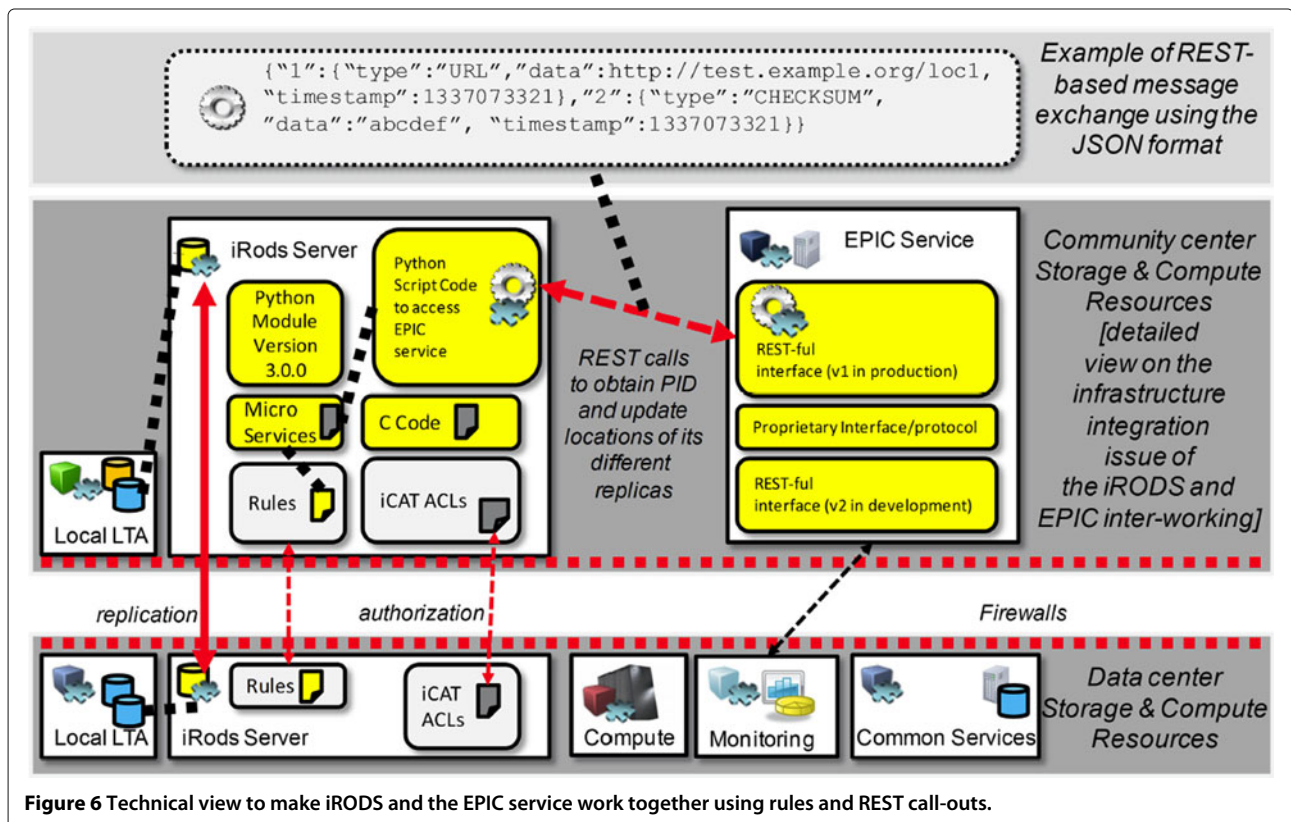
{"1":{"type":"URL","data":http://test.example.org/loc1, "timestamp":1337073321},"2":{"type":"CHECKSUM", "data":"abcdef", "timestamp":1337073321}}

Example of REST-based message exchange using the JSON format

iRods Server

Python Module Version 3.0.0

Python Script Code to access EPIC service

Micro Services

C Code

Rules

iCAT ACLs

Local LTA

REST calls to obtain PID and update locations of its different replicas

EPIC Service

REST-ful interface (v1 in production)

Proprietary Interface/protocol

REST-ful interface (v2 in development)

Community center Storage & Compute Resources [detailed view on the infrastructure integration issue of the iRODS and EPIC inter-working]

replication

authorization

Firewalls

Local LTA

Rules

iRods Server

iCAT ACLs

Compute

Monitoring

Common Services

Data center Storage & Compute Resources

Figure 6 Technical view to make iRODS and the EPIC service work together using rules and REST call-outs.